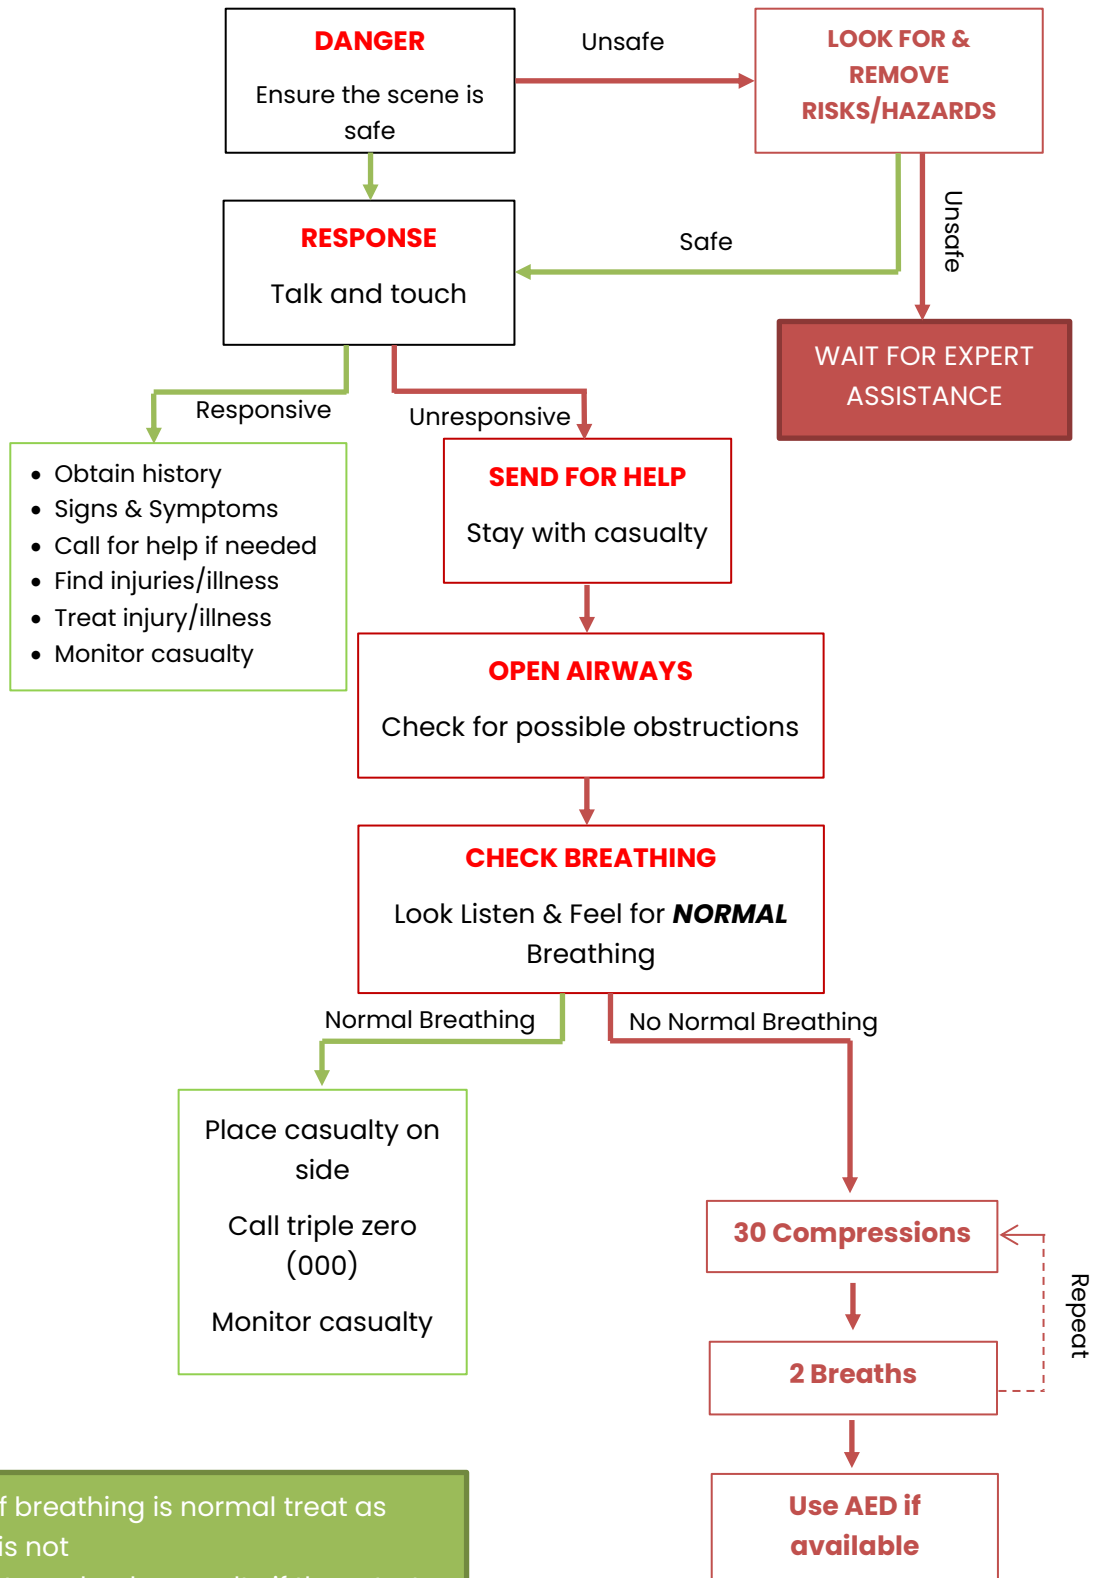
DANGER

Ensure the scene is safe

Unsafe

LOOK FOR & REMOVE RISKS/HAZARDS

Safe

Unsafe

RESPONSE

Talk and touch

WAIT FOR EXPERT ASSISTANCE

Responsive

Unresponsive

- Obtain history
- Signs & Symptoms
- Call for help if needed
- Find injuries/illness
- Treat injury/illness
- Monitor casualty

SEND FOR HELP

Stay with casualty

OPEN AIRWAYS

Check for possible obstructions

CHECK BREATHING

Look Listen & Feel for ***NORMAL*** Breathing

Normal Breathing

No Normal Breathing

Place casualty on side

Call triple zero (000)

Monitor casualty

30 Compressions

Repeat

2 Breaths

Use AED if available

f breathing is normal treat as

is not

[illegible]